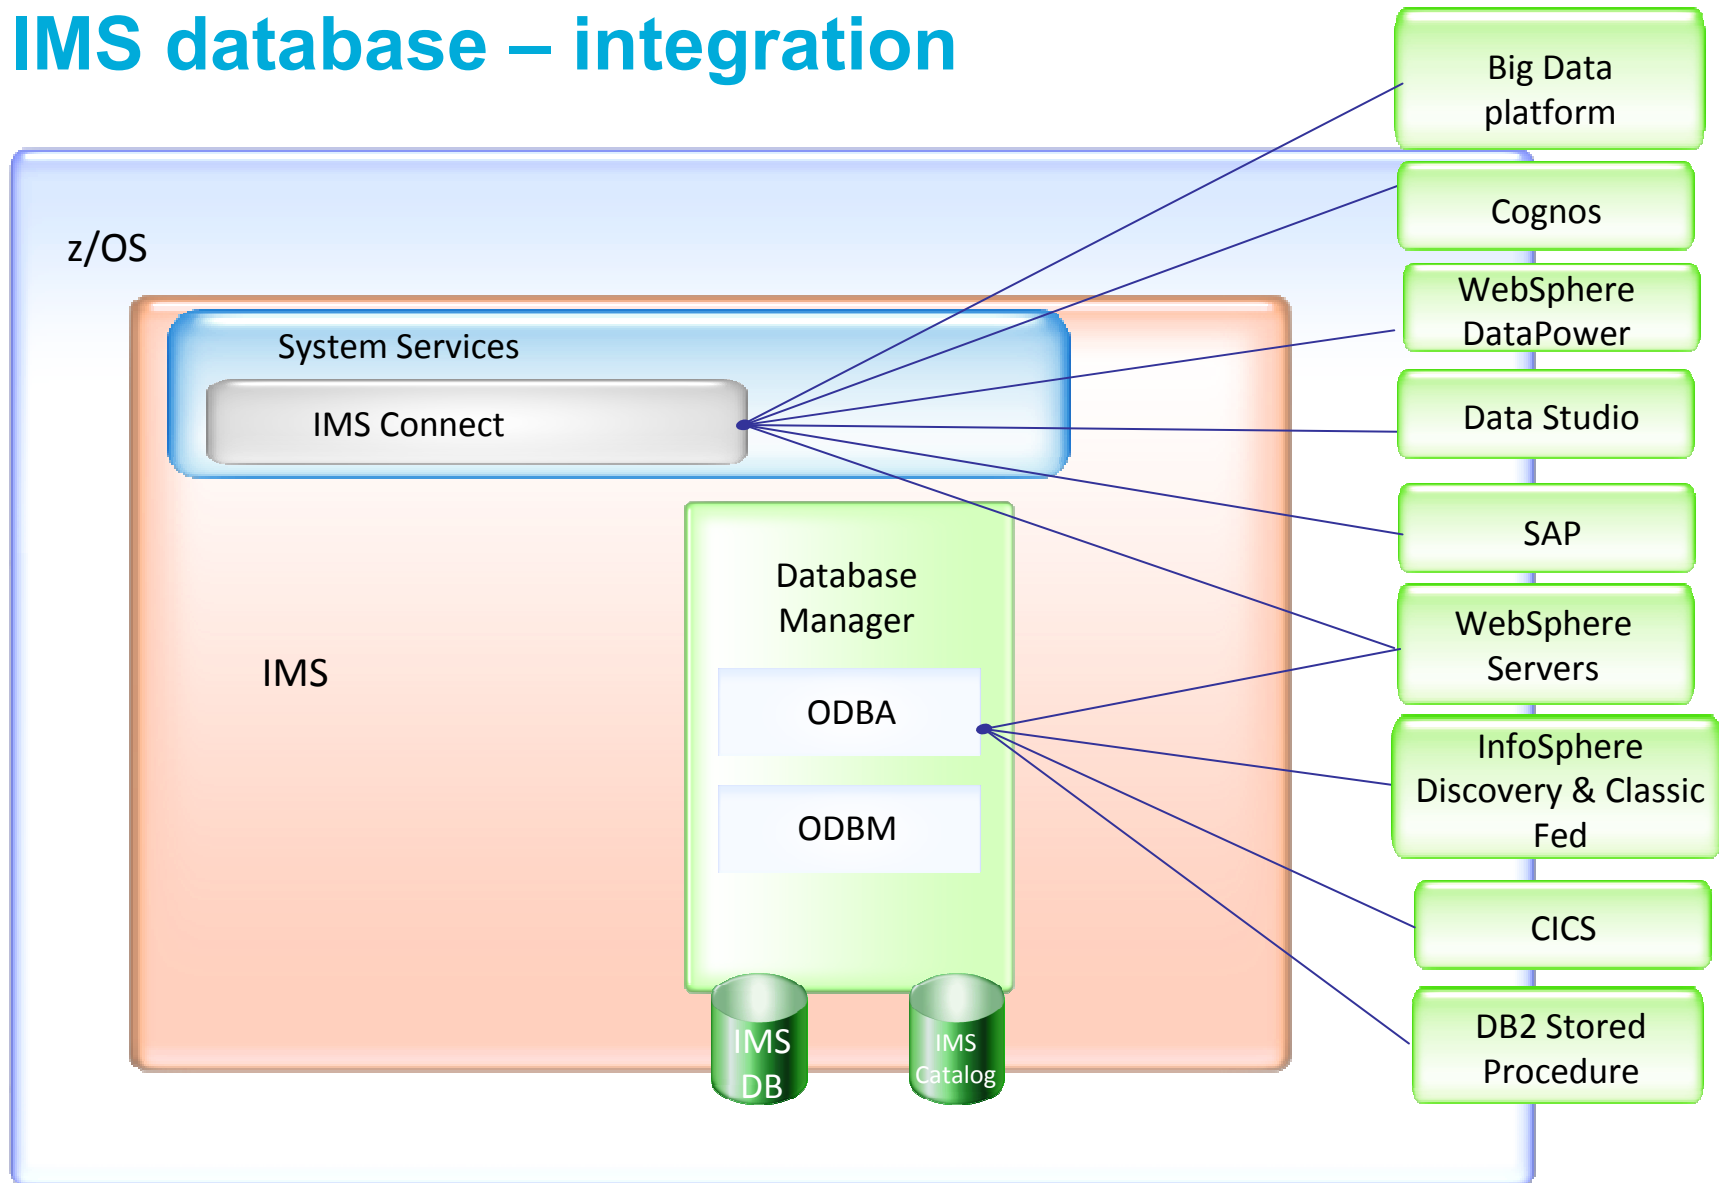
IMS database – integration

z/OS

System Services

IMS Connect

IMS

Database Manager

ODBA

ODBM

IMS DB

IMS Catalog

Big Data platform

Cognos

WebSphere DataPower

Data Studio

SAP

WebSphere Servers

InfoSphere Discovery & Classic Fed

CICS

DB2 Stored Procedure